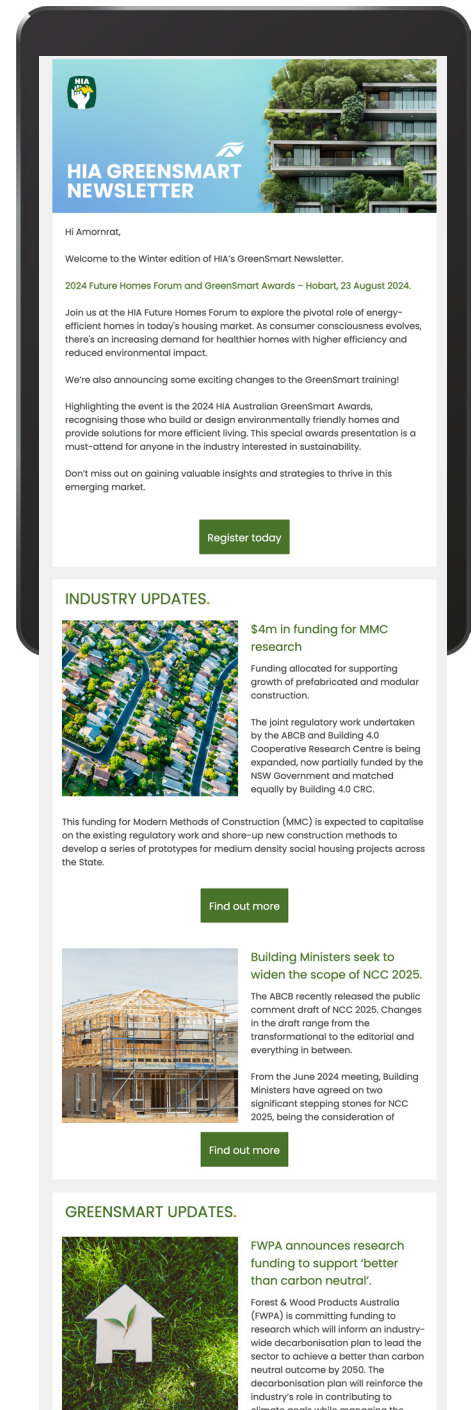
HIA

HIA GREENSMART NEWSLETTER

Hi Amornrat,

Welcome to the Winter edition of HIA's GreenSmart Newsletter.

2024 Future Homes Forum and GreenSmart Awards – Hobart, 23 August 2024.

Join us at the HIA Future Homes Forum to explore the pivotal role of energy-efficient homes in today's housing market. As consumer consciousness evolves, there's an increasing demand for healthier homes with higher efficiency and reduced environmental impact.

We're also announcing some exciting changes to the GreenSmart training!

Highlighting the event is the 2024 HIA Australian GreenSmart Awards, recognising those who build or design environmentally friendly homes and provide solutions for more efficient living. This special awards presentation is a must-attend for anyone in the industry interested in sustainability.

Don't miss out on gaining valuable insights and strategies to thrive in this emerging market.

Register today

INDUSTRY UPDATES.

$4m in funding for MMC research

Funding allocated for supporting growth of prefabricated and modular construction.

The joint regulatory work undertaken by the ABCB and Building 4.0 Cooperative Research Centre is being expanded, now partially funded by the NSW Government and matched equally by Building 4.0 CRC.

This funding for Modern Methods of Construction (MMC) is expected to capitalise on the existing regulatory work and shore-up new construction methods to develop a series of prototypes for medium density social housing projects across the State.

Find out more

Building Ministers seek to widen the scope of NCC 2025.

The ABCB recently released the public comment draft of NCC 2025. Changes in the draft range from the transformational to the editorial and everything in between.

From the June 2024 meeting, Building Ministers have agreed on two significant stepping stones for NCC 2025, being the consideration of

Find out more

GREENSMART UPDATES.

FWPA announces research funding to support 'better than carbon neutral'.

Forest & Wood Products Australia (FWPA) is committing funding to research which will inform an industry-wide decarbonisation plan to lead the sector to achieve a better than carbon neutral outcome by 2050. The decarbonisation plan will reinforce the industry's role in contributing to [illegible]